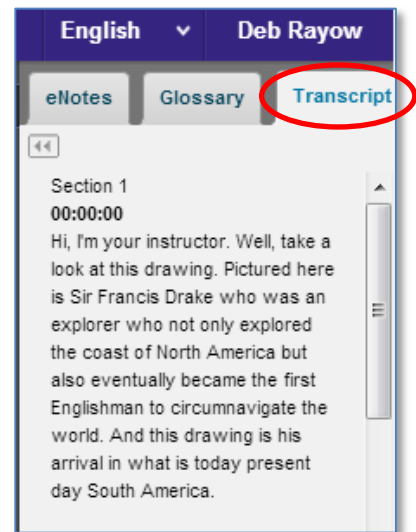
English

Deb Rayow

eNotes

Glossary

Transcript

Section 1
00:00:00
Hi, I'm your instructor. Well, take a look at this drawing. Pictured here is Sir Francis Drake who was an explorer who not only explored the coast of North America but also eventually became the first Englishman to circumnavigate the world. And this drawing is his arrival in what is today present day South America.